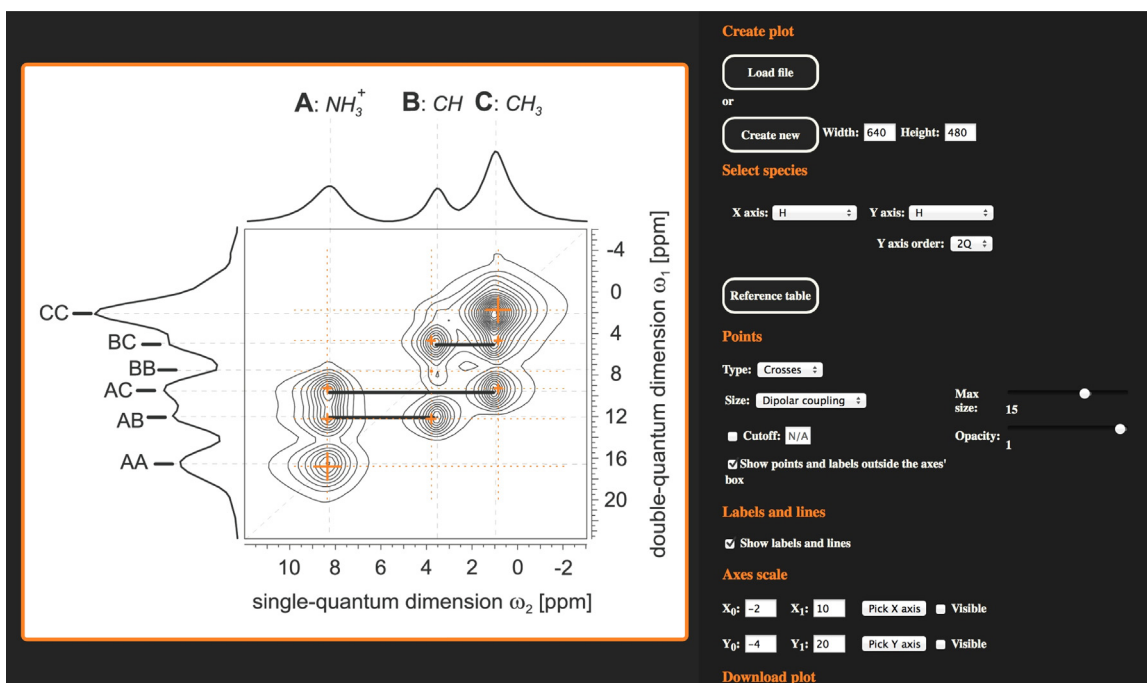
**A**: $NH_3^+$ **B**: $CH$ **C**: $CH_3$

CC
BC
BB
AC
AB
AA

-4
0
4
8
12
16
20

double-quantum dimension $\omega_1$ [ppm]

10 8 6 4 2 0 -2

single-quantum dimension $\omega_2$ [ppm]

Create plot

Load file

or

Create new Width: 640 Height: 480

Select species

X axis: H Y axis: H

Y axis order: 2Q

Reference table

Points

Type: Crosses

Size: Dipolar coupling

Max size: 15

Cutoff: N/A

Opacity: 1

Show points and labels outside the axes' box

Labels and lines

Show labels and lines

Axes scale

$X_0$: -2 $X_1$: 10 Pick X axis Visible

$Y_0$: -4 $Y_1$: 20 Pick Y axis Visible

Download plot